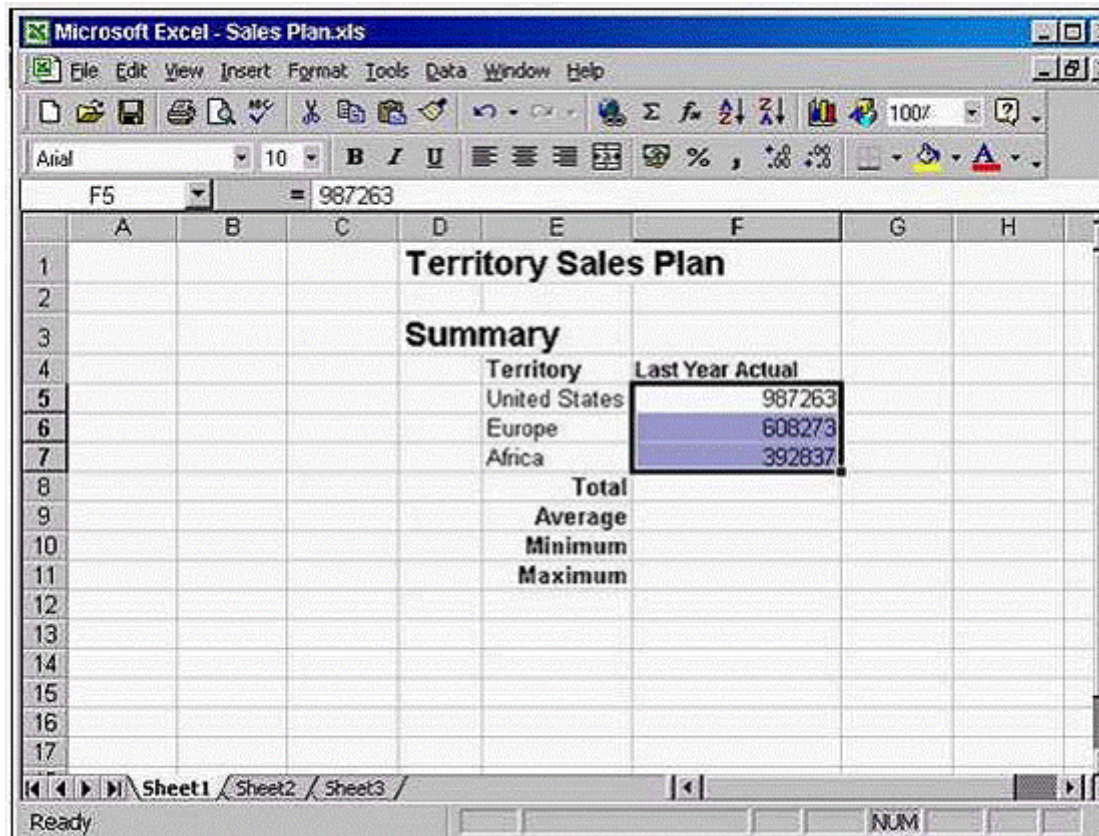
Microsoft Excel - Sales Plan.xls

File Edit View Insert Format Tools Data Window Help

100%

Arial 10 B I U % ,

F5 = 987263

| | A | B | C | D | E | F | G | H |
|---|---|---|---|---|---|---|---|---|
| 1 | | | | Territory Sales Plan | | | | |
| 2 | | | | | | | | |
| 3 | | | | Summary | | | | |
| 4 | | | | | Territory | Last Year Actual | | |
| 5 | | | | | United States | 987263 | | |
| 6 | | | | | Europe | 608273 | | |
| 7 | | | | | Africa | 392837 | | |
| 8 | | | | | Total | | | |
| 9 | | | | | Average | | | |
| 10 | | | | | Minimum | | | |
| 11 | | | | | Maximum | | | |
| 12 | | | | | | | | |
| 13 | | | | | | | | |
| 14 | | | | | | | | |
| 15 | | | | | | | | |
| 16 | | | | | | | | |
| 17 | | | | | | | | |

Sheet1 Sheet2 Sheet3

Ready NUM